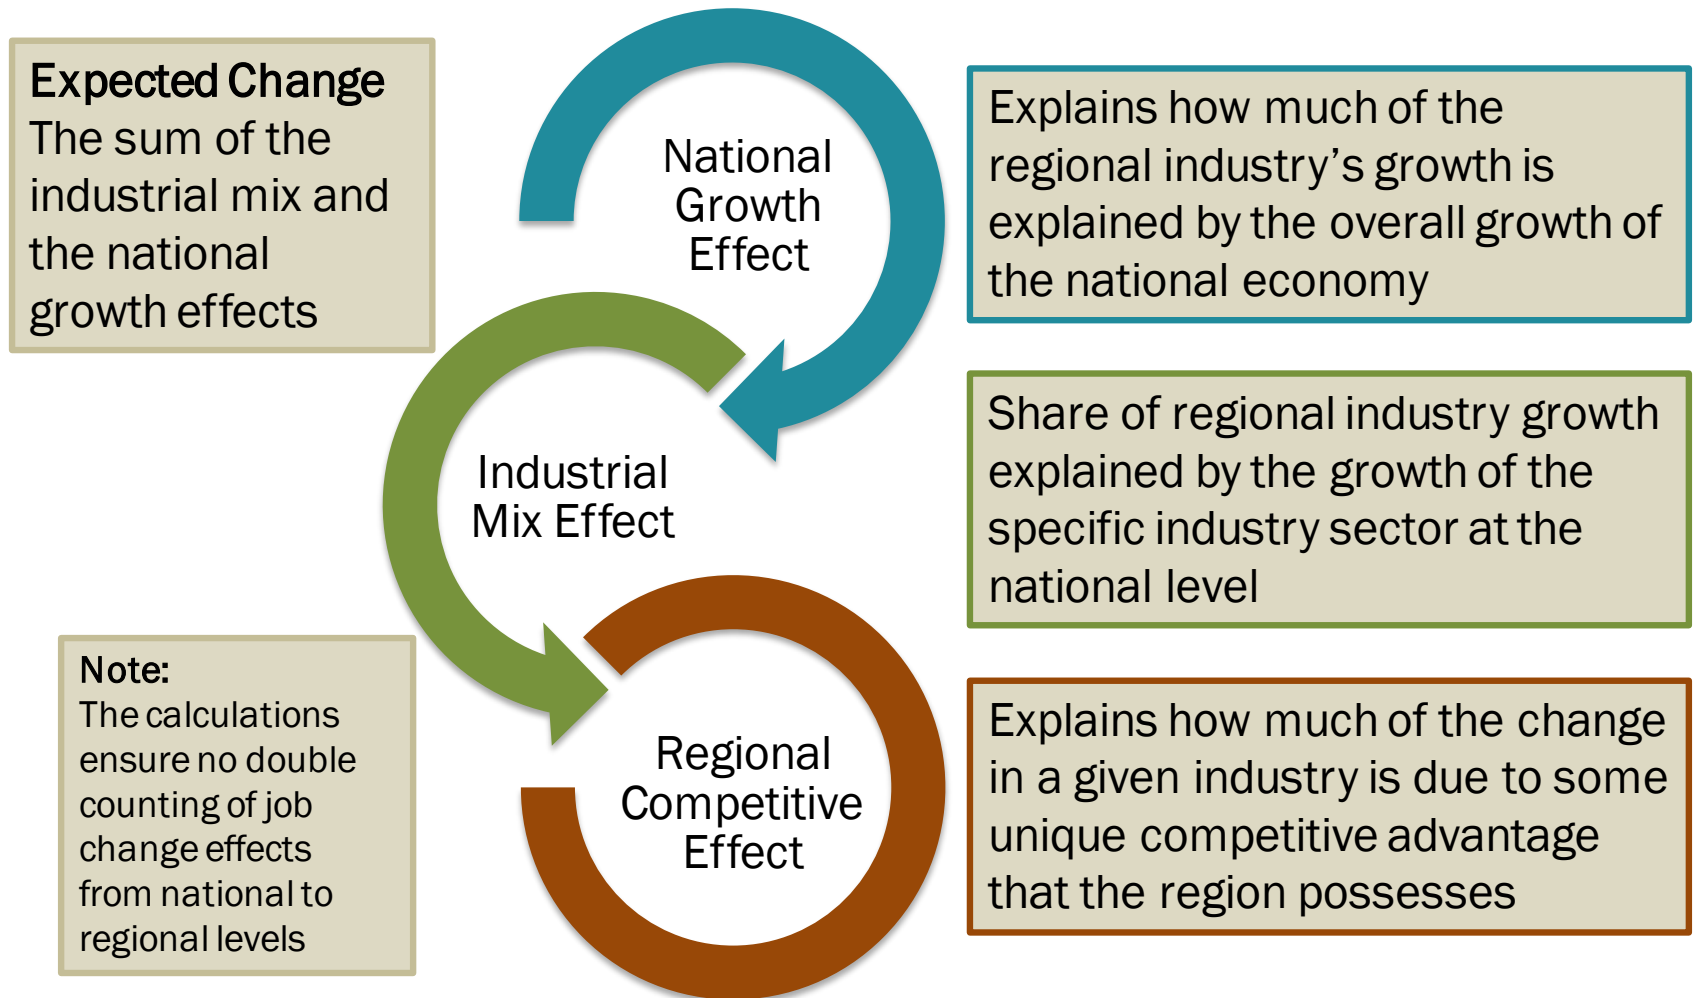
Expected Change
The sum of the industrial mix and the national growth effects

National Growth Effect

Explains how much of the regional industry’s growth is explained by the overall growth of the national economy

Industrial Mix Effect

Share of regional industry growth explained by the growth of the specific industry sector at the national level

Note:
The calculations ensure no double counting of job change effects from national to regional levels

Regional Competitive Effect

Explains how much of the change in a given industry is due to some unique competitive advantage that the region possesses